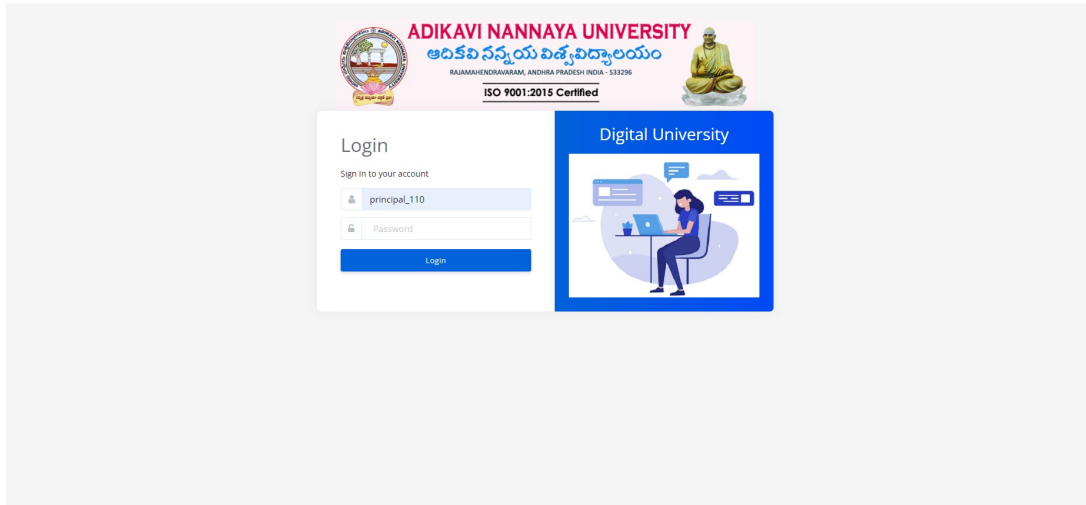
ADIKAVI NANNAYA UNIVERSITY
ఆదికవి నన్నయ విశ్వవిద్యాలయం
RAJAMAHENDRAVARAM, ANDHRA PRADESH INDIA - 533296
ISO 9001:2015 Certified

Login
Sign In to your account
principal_110
Password
Login

Digital University